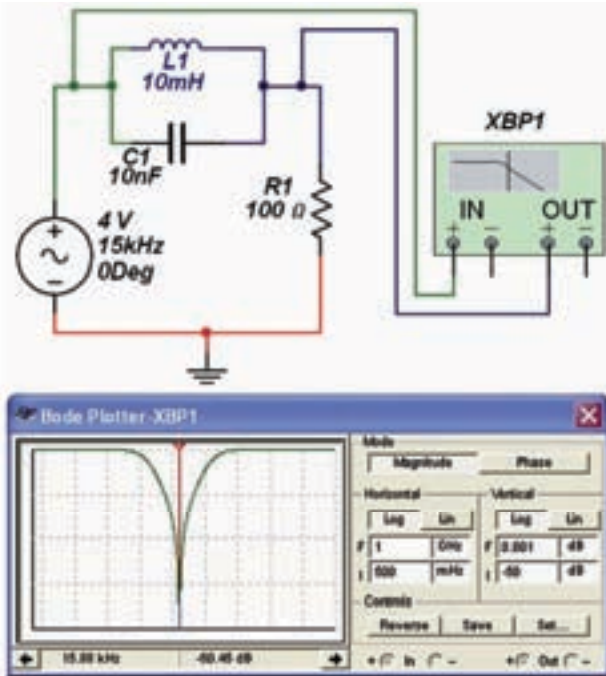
L1
10mH

C1
10nF

XBP1

IN OUT

R1
100 Ω

4 V
15kHz
0Deg

Bode Plotter-XBP1

Mode
Magnitude Phase

Horizontal
Log Lin
F 1 GHz
I 500 mHz

Vertical
Log Lin
F 0.001 dB
I -50 dB

Controls
Reverse Save Set...

15.88 kHz -50.45 dB

In Out